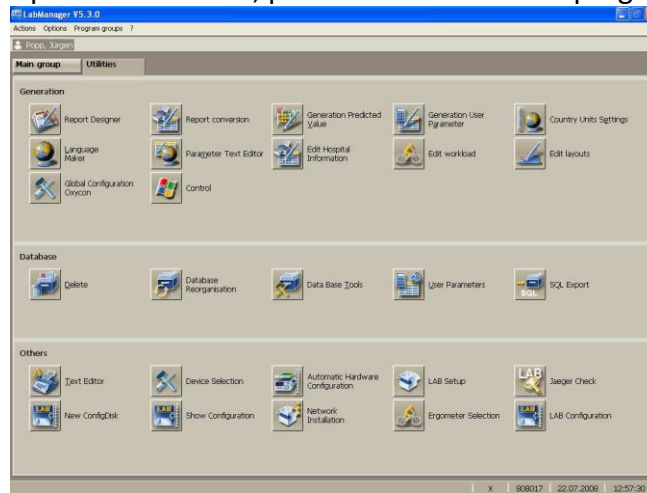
LabManager V5.3.0
Actions Options Program groups ?
Popp, Jürgen
Main group Utilities

Generation
Report Designer
Report conversion
Generation Predicted Value
Generation User Parameter
Country Units Settings
Language Maker
Parameter Text Editor
Edit Hospital Information
Edit workload
Edit layouts
Global Configuration Oxycon
Control

Database
Delete
Database Reorganisation
Data Base Tools
User Parameters
SQL Export

Others
Text Editor
Device Selection
Automatic Hardware Configuration
LAB Setup
Jaeger Check
New ConfigDisk
Show Configuration
Network Installation
Ergometer Selection
LAB Configuration

X 808017 22.07.2008 12:57:30